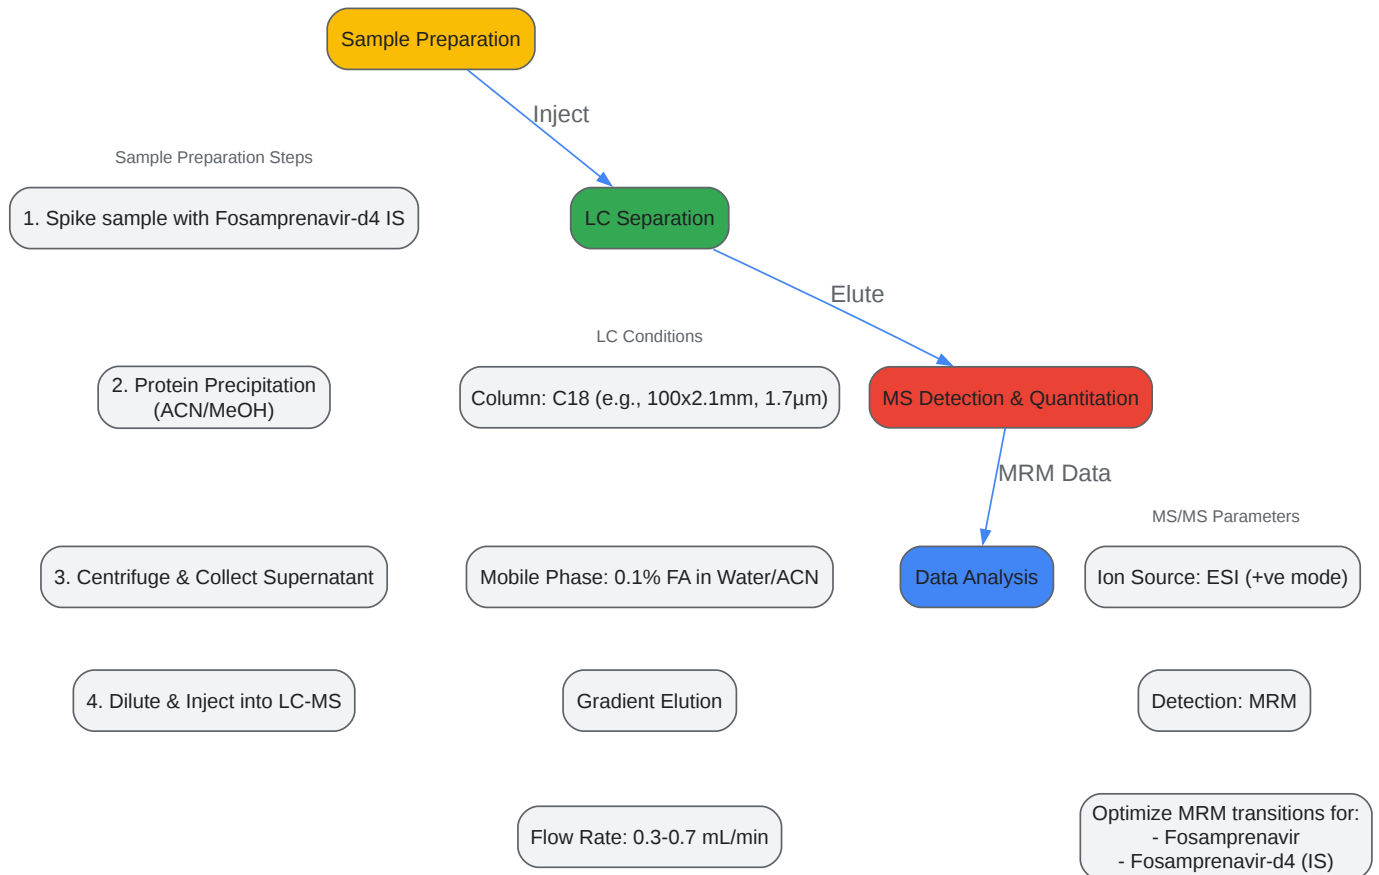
Sample Preparation

Inject

Sample Preparation Steps

1. Spike sample with Fosamprenavir-d4 IS

LC Separation

Elute

LC Conditions

2. Protein Precipitation (ACN/MeOH)

Column: C18 (e.g., 100x2.1mm, 1.7µm)

MS Detection & Quantitation

MRM Data

MS/MS Parameters

3. Centrifuge & Collect Supernatant

Mobile Phase: 0.1% FA in Water/ACN

Data Analysis

Ion Source: ESI (+ve mode)

4. Dilute & Inject into LC-MS

Gradient Elution

Detection: MRM

Flow Rate: 0.3-0.7 mL/min

Optimize MRM transitions for:
- Fosamprenavir
- Fosamprenavir-d4 (IS)